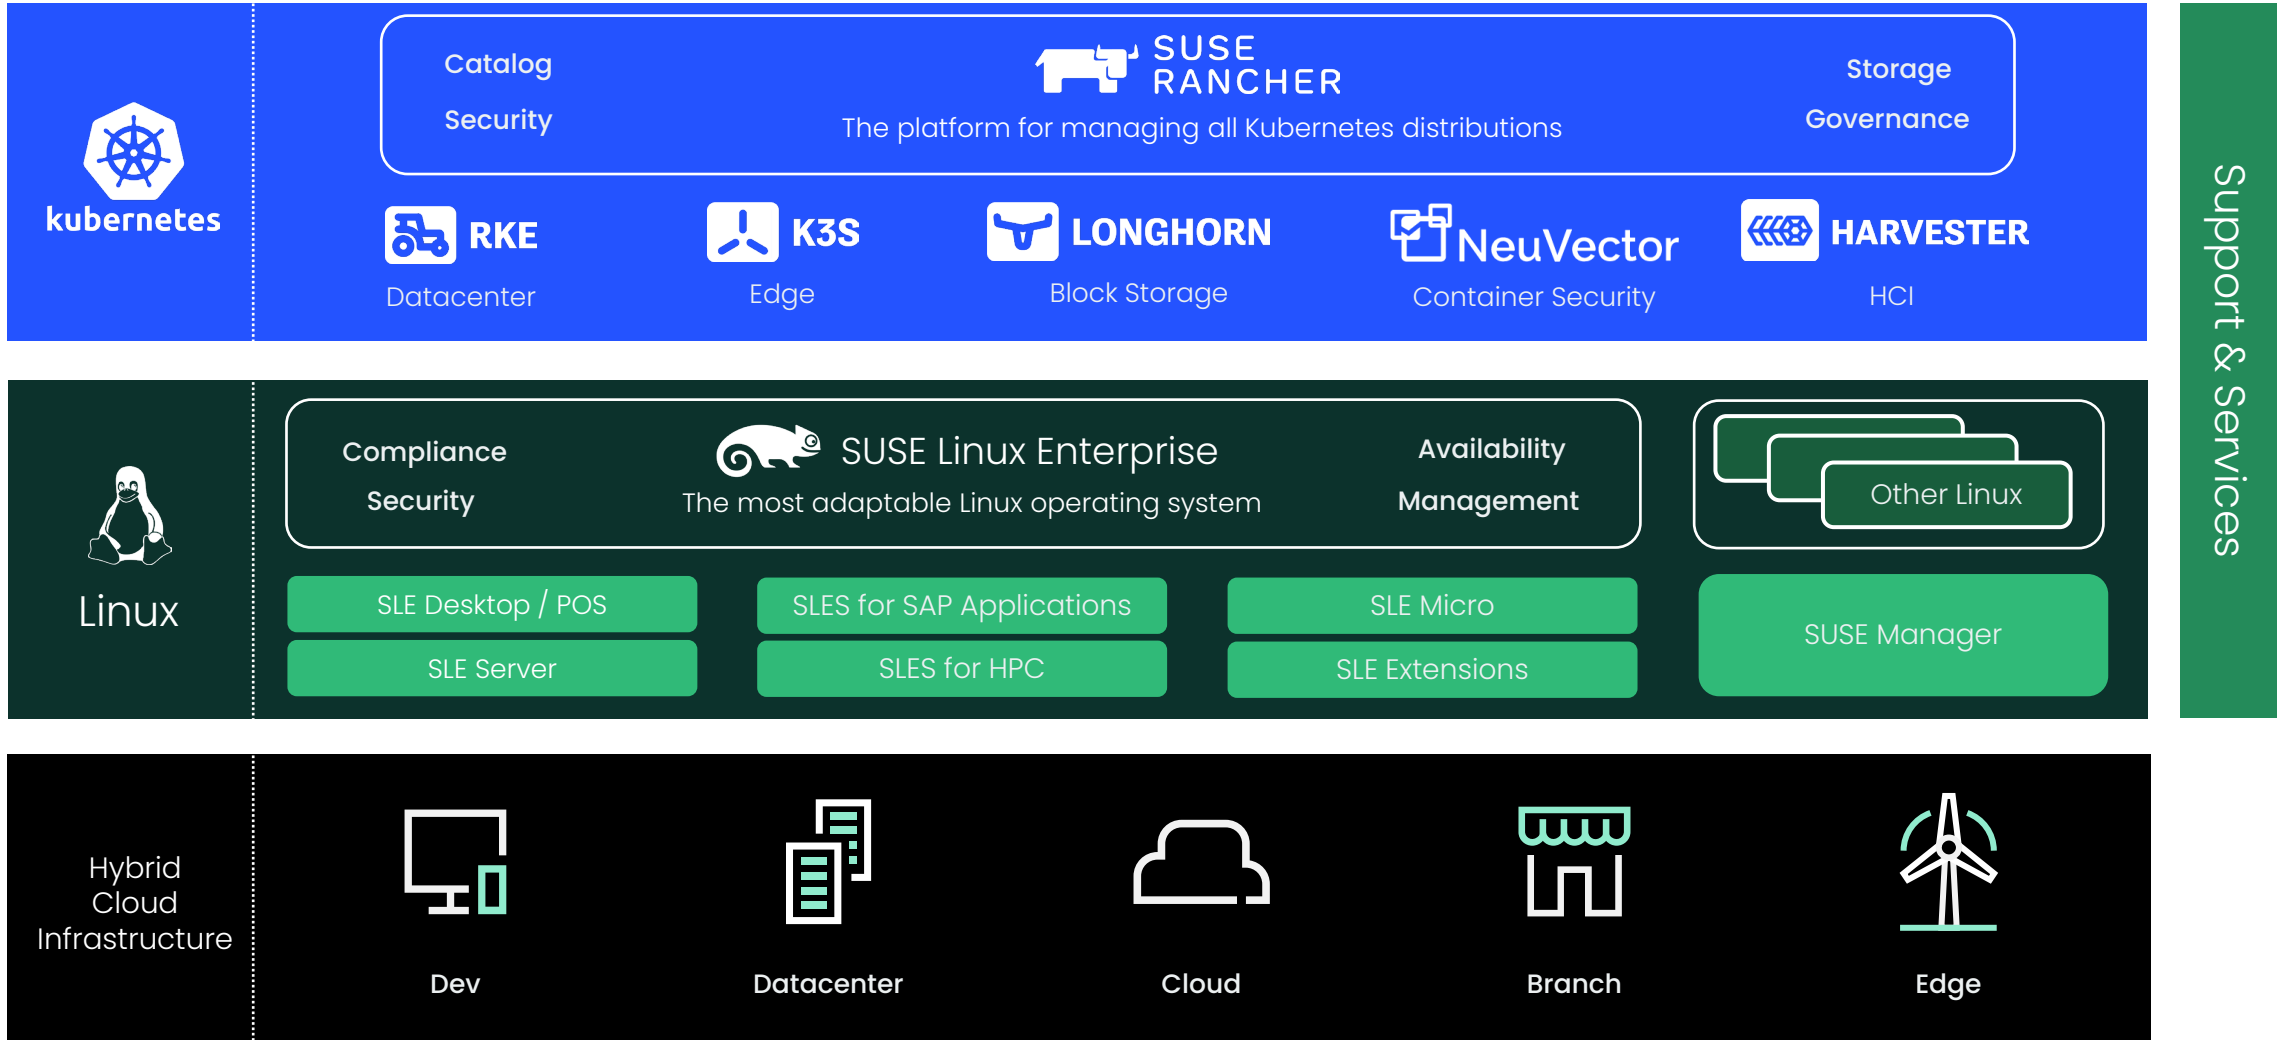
kubernetes

Catalog

Security

SUSE RANCHER

The platform for managing all Kubernetes distributions

Storage

Governance

RKE

Datacenter

K3S

Edge

LONGHORN

Block Storage

NeuVector

Container Security

HARVESTER

HCI

Linux

Compliance

Security

SUSE Linux Enterprise

The most adaptable Linux operating system

Availability

Management

Other Linux

SLE Desktop / POS

SLE Server

SLES for SAP Applications

SLES for HPC

SLE Micro

SLE Extensions

SUSE Manager

Hybrid Cloud Infrastructure

Dev

Datacenter

Cloud

Branch

Edge

Support & Services